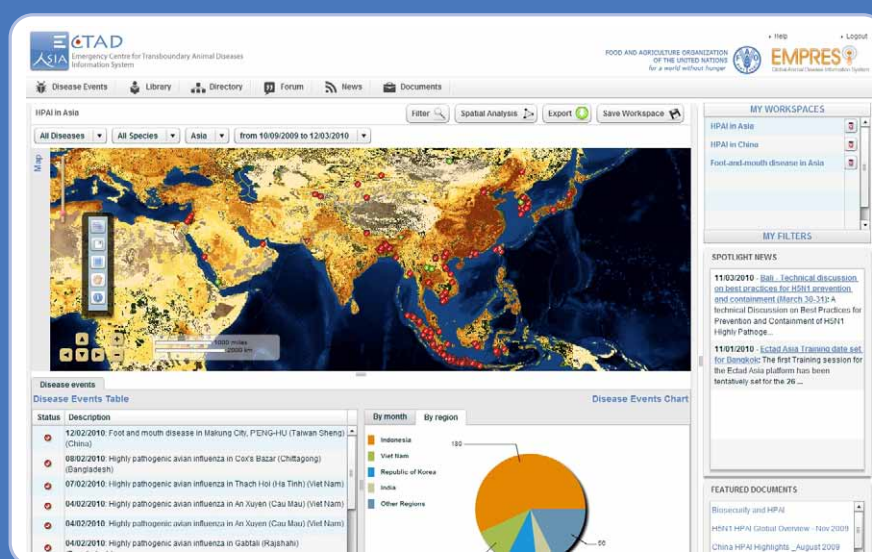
ECTAD ASIA Emergency Centre for Transboundary Animal Diseases Information System

FOOD AND AGRICULTURE ORGANIZATION OF THE UNITED NATIONS for a world without hunger

EMPRES Global Animal Disease Information System

• Help • Logout

Disease Events Library Directory Forum News Documents

HPAI in Asia

Filter Spatial Analysis Export Save Workspace

All Diseases | All Species | Asia | from 10/09/2009 to 12/03/2010

Map

1000 miles
2000 km

MY WORKSPACES

HPAI in Asia
HPAI in China
Foot-and-mouth disease in Asia

MY FILTERS

SPOTLIGHT NEWS

11/03/2010 - Bali - Technical discussion on best practices for H5N1 prevention and containment (March 30-31): A technical Discussion on Best Practices for Prevention and Containment of H5N1 Highly Pathoge...

11/01/2010 - Ectad Asia Training date set for Bangkok: The first Training session for the Ectad Asia platform has been tentatively set for the 26 ...

FEATURED DOCUMENTS

Biosecurity and HPAI
H5N1 HPAI Global Overview - Nov 2009
China HPAI Highlights _August 2009

Disease events

Disease Events Table

Disease Events Chart

| Status | Description |
|---|---|
| | 12/02/2010: Foot and mouth disease in Makung City, P'ENG-HU (Taiwan Sheng) (China) |
| | 08/02/2010: Highly pathogenic avian influenza in Cox's Bazar (Chittagong) (Bangladesh) |
| | 07/02/2010: Highly pathogenic avian influenza in Thach Hoi (Ha Tinh) (Viet Nam) |
| | 04/02/2010: Highly pathogenic avian influenza in An Xuyen (Cau Mau) (Viet Nam) |
| | 04/02/2010: Highly pathogenic avian influenza in An Xuyen (Cau Mau) (Viet Nam) |
| | 04/02/2010: Highly pathogenic avian influenza in Gabtali (Rajshahi) |

By month By region

Indonesia
Viet Nam
Republic of Korea
India
Other Regions

180

50